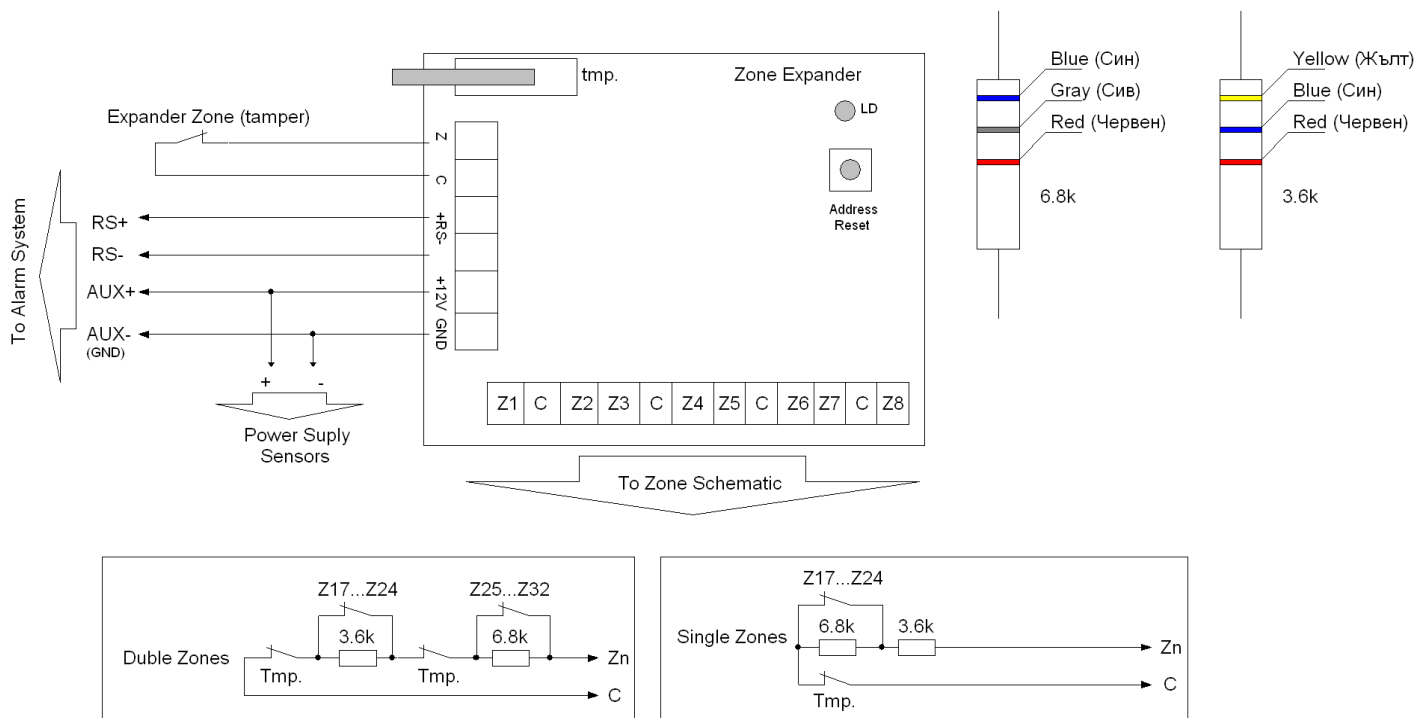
tmp.

Zone Expander

LD

Address Reset

Expander Zone (tamper)

Z

C

+RS-

+12V GND

To Alarm System

RS+

RS-

AUX+

AUX-
(GND)

+ -

Power Suply
Sensors

Z1 | C | Z2 | Z3 | C | Z4 | Z5 | C | Z6 | Z7 | C | Z8

To Zone Schematic

Blue (Син)
Gray (Сив)
Red (Червен)

6.8k

Yellow (Жълт)
Blue (Син)
Red (Червен)

3.6k

Z17...Z24
Z25...Z32
3.6k
6.8k
Duble Zones
Tmp.
Tmp.
Zn
C

Z17...Z24
Single Zones
6.8k
3.6k
Zn
C
Tmp.